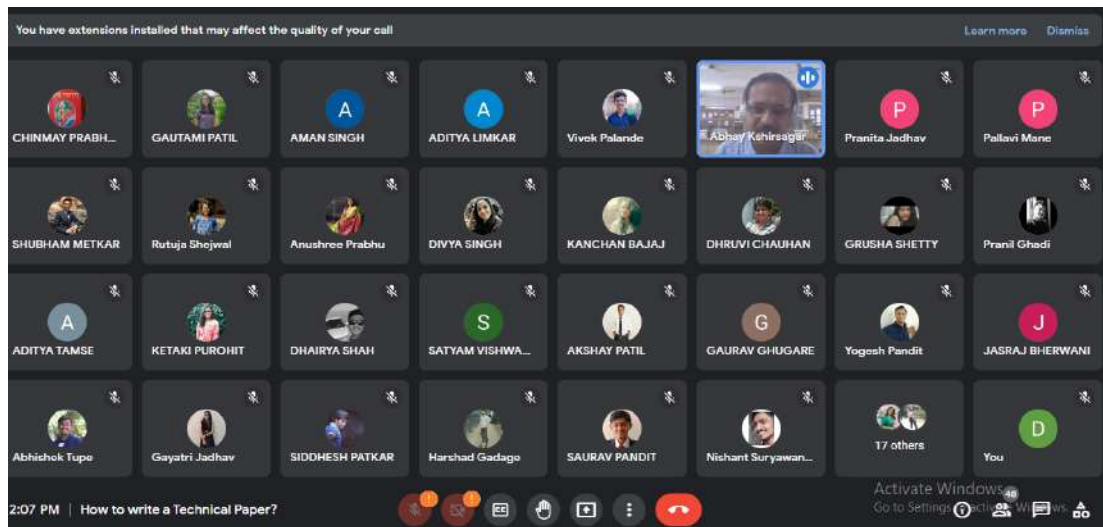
You have extensions installed that may affect the quality of your call

Learn more

Dismiss

A

A

P

P

CHINMAY PRABH...

GAUTAMI PATIL

AMAN SINGH

ADITYA LIMKAR

Vivek Palande

Abhay Kshirsagar

Pranita Jadhav

Pallavi Mane

SHUBHAM METKAR

Rutuja Shojwal

Anushree Prabhu

DIVYA SINGH

KANCHAN BAJAJ

DHRUVI CHAUHAN

GRUSHA SHETTY

Pranil Ghadi

A

S

G

J

ADITYA TAMSE

KETAKI PUROHIT

DHAIRYA SHAH

SATYAM VISHWA...

AKSHAY PATIL

GAURAV GHUGARE

Yogesh Pandit

JASRAJ BHERWANI

D

Abhishek Tupe

Gayatri Jadhav

SIDDHESH PATKAR

Harshad Gadage

SAURAV PANDIT

Nishant Suryawan...

17 others

You

2:07 PM | How to write a Technical Paper?

Activate Windows
Go to Settings to activate Windows.

48